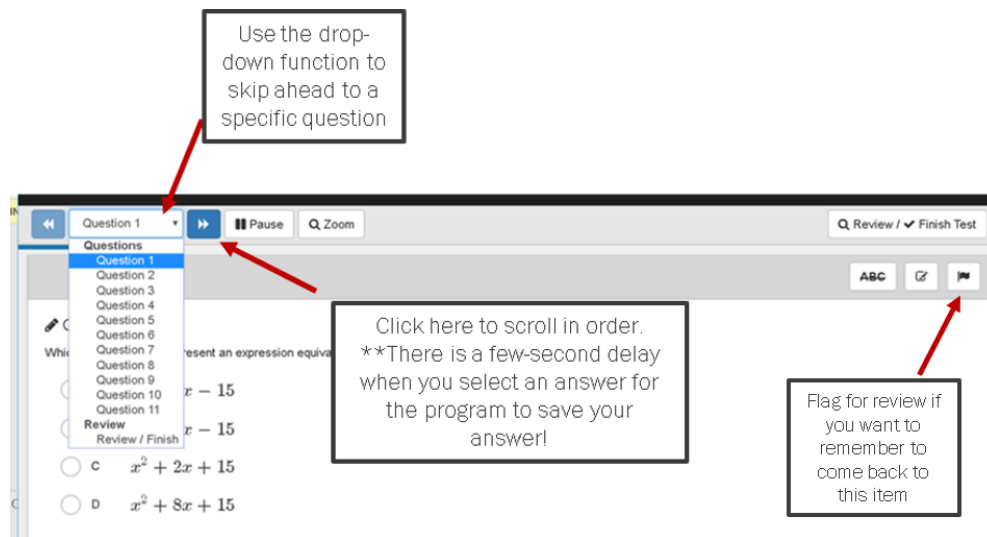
Use the drop-down function to skip ahead to a specific question

Question 1

Questions
Question 1
Question 2
Question 3
Question 4
Question 5
Question 6
Question 7
Question 8
Question 9
Question 10
Question 11
Review
Review / Finish

Pause

Zoom

Review / ✔ Finish Test

ABC

Click here to scroll in order. **There is a few-second delay when you select an answer for the program to save your answer!

Flag for review if you want to remember to come back to this item

Whic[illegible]resent an expression equiva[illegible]

$x - 15$

$x - 15$

C $x^2 + 2x + 15$

D $x^2 + 8x + 15$